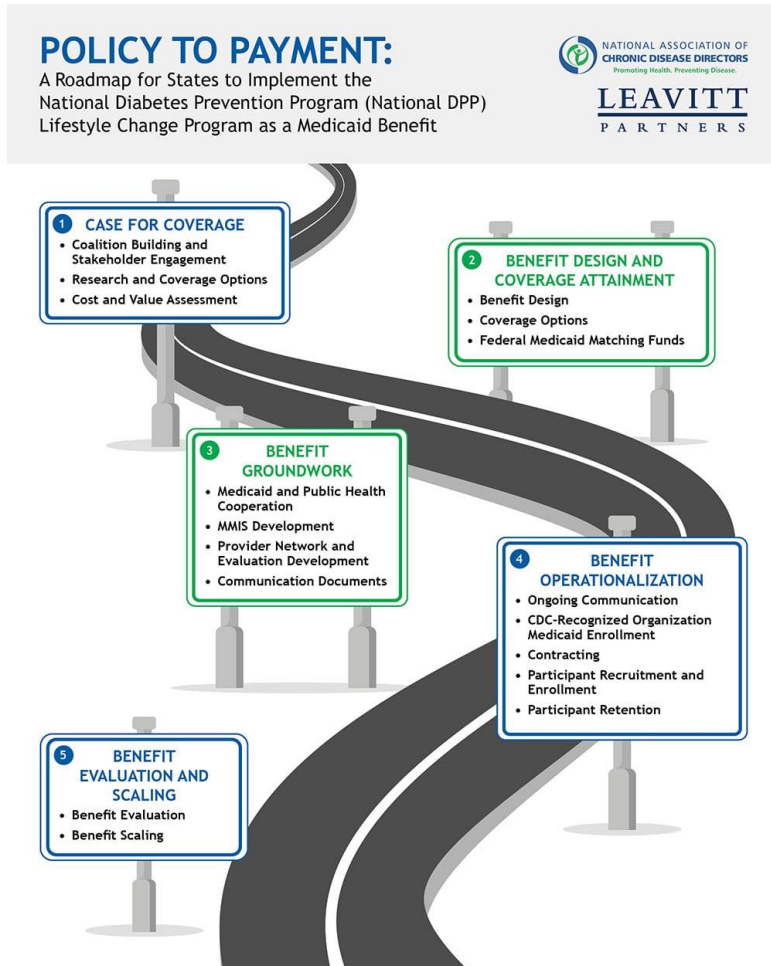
POLICY TO PAYMENT:
A Roadmap for States to Implement the National Diabetes Prevention Program (National DPP) Lifestyle Change Program as a Medicaid Benefit

NATIONAL ASSOCIATION OF CHRONIC DISEASE DIRECTORS
Promoting Health. Preventing Disease.

LEAVITT PARTNERS

1 CASE FOR COVERAGE
• Coalition Building and Stakeholder Engagement
• Research and Coverage Options
• Cost and Value Assessment

2 BENEFIT DESIGN AND COVERAGE ATTAINMENT
• Benefit Design
• Coverage Options
• Federal Medicaid Matching Funds

3 BENEFIT GROUNDWORK
• Medicaid and Public Health Cooperation
• MMIS Development
• Provider Network and Evaluation Development
• Communication Documents

4 BENEFIT OPERATIONALIZATION
• Ongoing Communication
• CDC-Recognized Organization Medicaid Enrollment
• Contracting
• Participant Recruitment and Enrollment
• Participant Retention

5 BENEFIT EVALUATION AND SCALING
• Benefit Evaluation
• Benefit Scaling